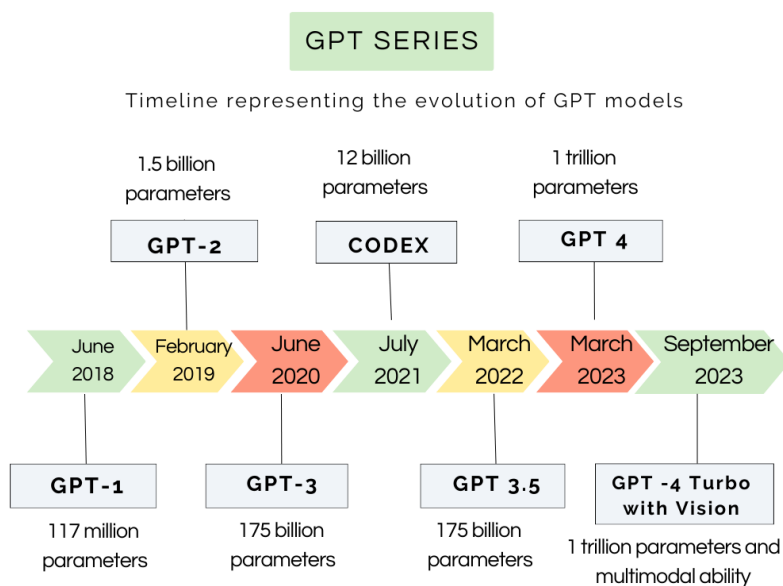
GPT SERIES

Timeline representing the evolution of GPT models

1.5 billion parameters

GPT-2

12 billion parameters

CODEX

1 trillion parameters

GPT 4

June 2018

February 2019

June 2020

July 2021

March 2022

March 2023

September 2023

GPT-1

117 million parameters

GPT-3

175 billion parameters

GPT 3.5

175 billion parameters

GPT -4 Turbo with Vision

1 trillion parameters and multimodal ability